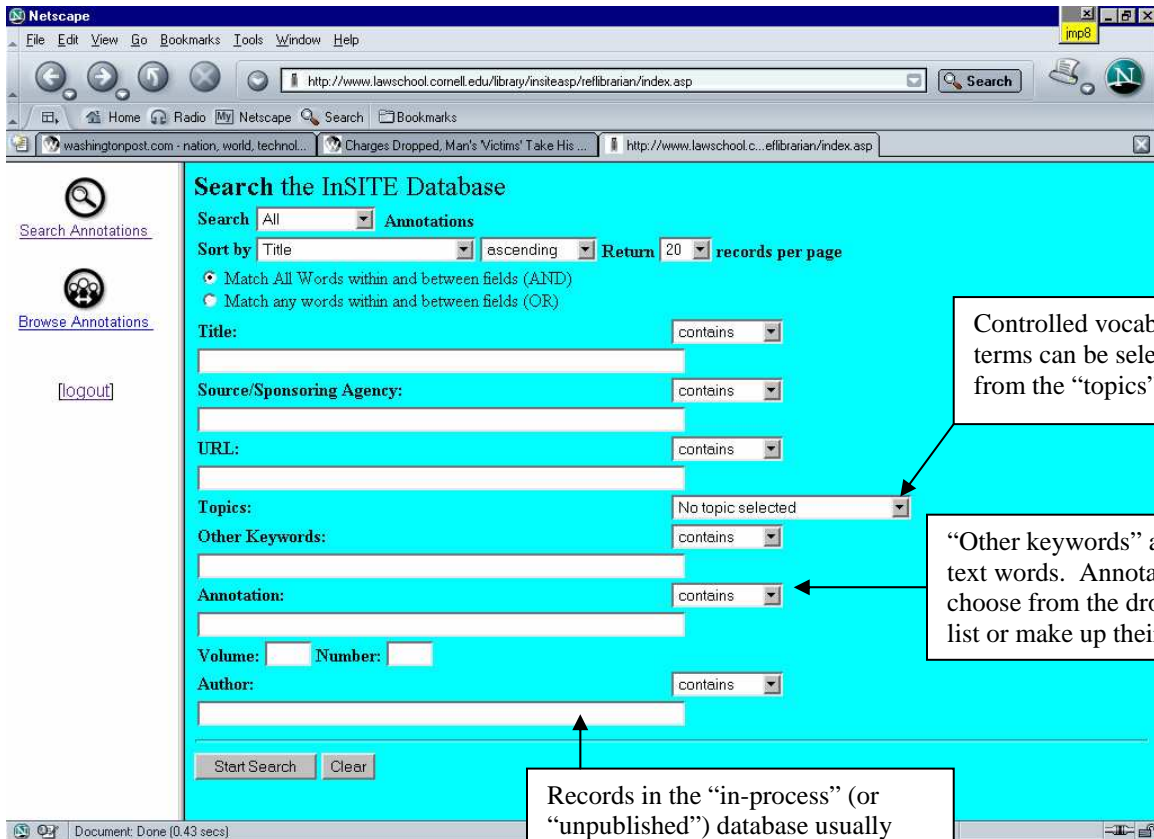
Netscape
jmp8
File Edit View Go Bookmarks Tools Window Help
http://www.lawschool.cornell.edu/library/insiteasp/reflibrarian/index.asp
Search
Home Radio My Netscape Search Bookmarks
washingtonpost.com - nation, world, technol...
Charges Dropped, Man's 'Victims' Take His ...
http://www.lawschool.c...eflibrarian/index.asp

Search Annotations
Browse Annotations
[logout]

Search the InSITE Database
Search All Annotations
Sort by Title ascending Return 20 records per page
Match All Words within and between fields (AND)
Match any words within and between fields (OR)
Title: contains
Source/Sponsoring Agency: contains
URL: contains
Topics: No topic selected
Other Keywords: contains
Annotation: contains
Volume: Number:
Author: contains
Start Search Clear

Controlled vocab terms can be sele from the "topics'

"Other keywords" a text words. Annota choose from the dro list or make up thei

Records in the "in-process" (or "unpublished") database usually

Document: Done (0.43 secs)